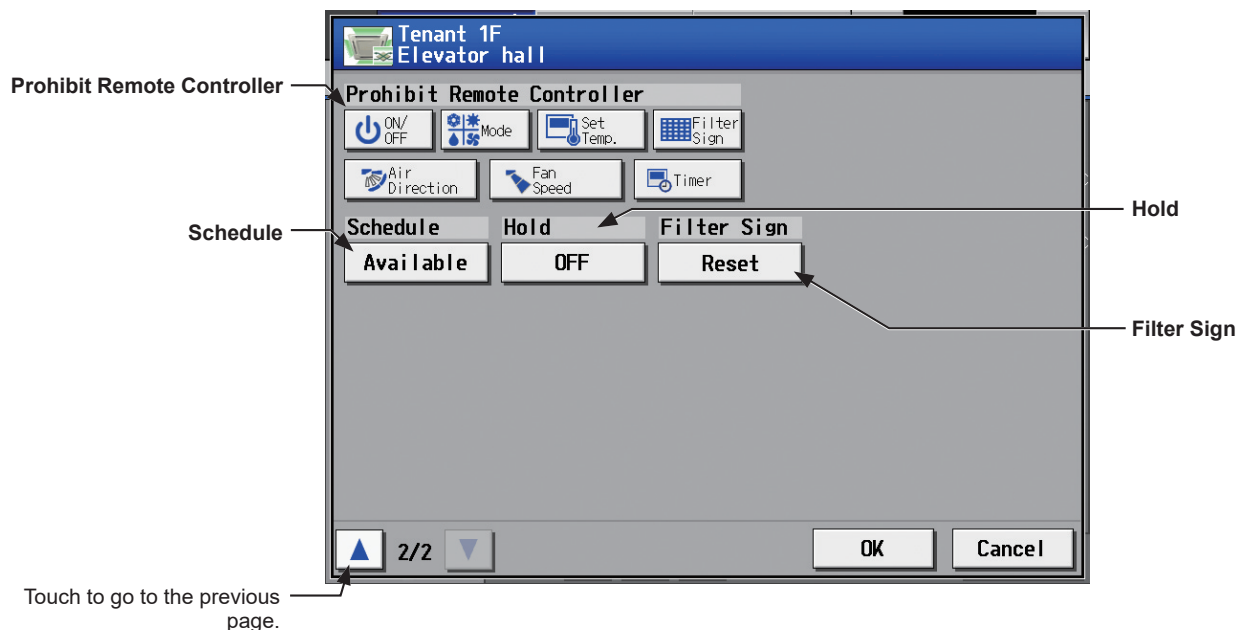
Tenant 1F
Elevator hall

Prohibit Remote Controller

Prohibit Remote Controller

ON/ OFF

Mode

Set Temp.

Filter Sign

Air Direction

Fan Speed

Timer

Schedule

Hold

Filter Sign

Schedule

Available

Hold

OFF

Filter Sign

Reset

Filter Sign

2/2

OK

Cancel

Touch to go to the previous page.